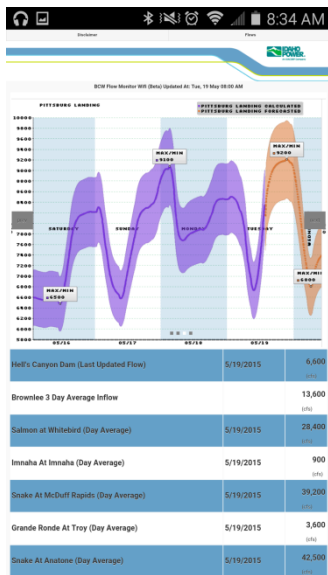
8:34 AM

Disclaimer

Flows

IDAHO POWER.

BCM Flow Monitor Wifi (Beta) Updated At: Tue, 19 May 08:00 AM

PITTSBURG LANDING

PITTSBURG LANDING CALCULATED
PITTSBURG LANDING FORECASTED

10000
9800
9600
9400
9200
9000
8800
8600
8400
8200
8000
7800
7600
7400
7200
7000
6800
6600
6400
6200
6000
5800

SATURDAY
SUNDAY
MONDAY
TUESDAY

MAX/MIN
≈6500

MAX/MIN
≈9100

MAX/MIN
≈9200

MAX/MIN
≈6000

05/16
05/17
05/18
05/19

| Hell's Canyon Dam (Last Updated Flow) | 5/19/2015 | 6,600 (cfs) |
|---|---|---|
| Brownlee 3 Day Average Inflow | | 13,600 (cfs) |
| Salmon at Whitebird (Day Average) | 5/19/2015 | 28,400 (cfs) |
| Imnaha At Imnaha (Day Average) | 5/19/2015 | 900 (cfs) |
| Snake At McDuff Rapids (Day Average) | 5/19/2015 | 39,200 (cfs) |
| Grande Ronde At Troy (Day Average) | 5/19/2015 | 3,600 (cfs) |
| Snake At Anatone (Day Average) | 5/19/2015 | 42,500 (cfs) |